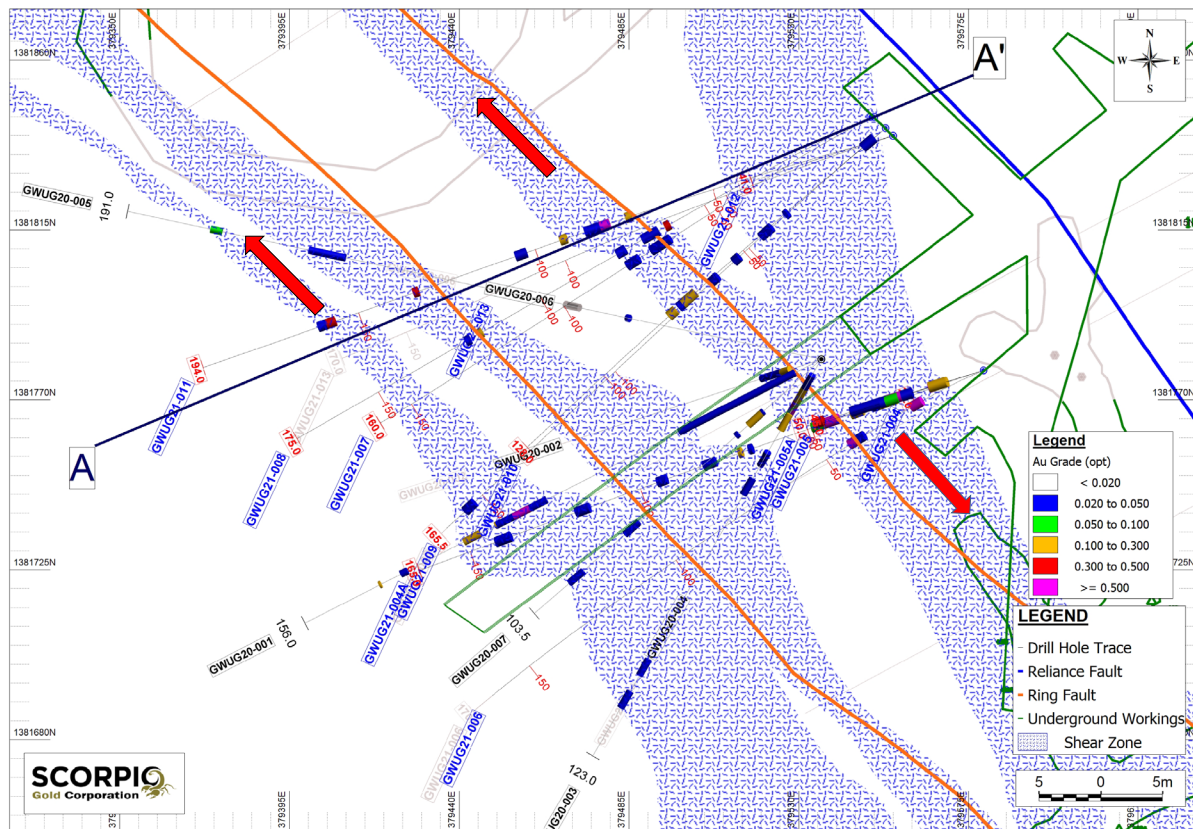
379350E
379395E
379440E
379485E
379530E
379575E
1381860N
1381815N
1381770N
1381725N
1381680N

A'
A

N
W
E
S

GWUG20-005
191.0
GWUG21-012
GWUG20-006
GWUG21-013
GWUG21-011
194.0
GWUG21-013
175.0
GWUG21-008
160.0
GWUG21-007
GWUG20-002
GWUG21-010
GWUG21-005A
GWUG21-005
GWUG21-004
165.5
GWUG21-009
GWUG21-004A
155.0
GWUG20-001
GWUG20-007
103.5
GWUG20-004
GWUG21-006
123.0
GWUG20-003
100
100
100
100
50
50
50
50
150
150
150
150
150
50
100
150

Legend
Au Grade (opt)
< 0.020
0.020 to 0.050
0.050 to 0.100
0.100 to 0.300
0.300 to 0.500
>= 0.500

LEGEND
Drill Hole Trace
Reliance Fault
Ring Fault
Underground Workings
Shear Zone

5 0 5m

SCORPIO
Gold Corporation